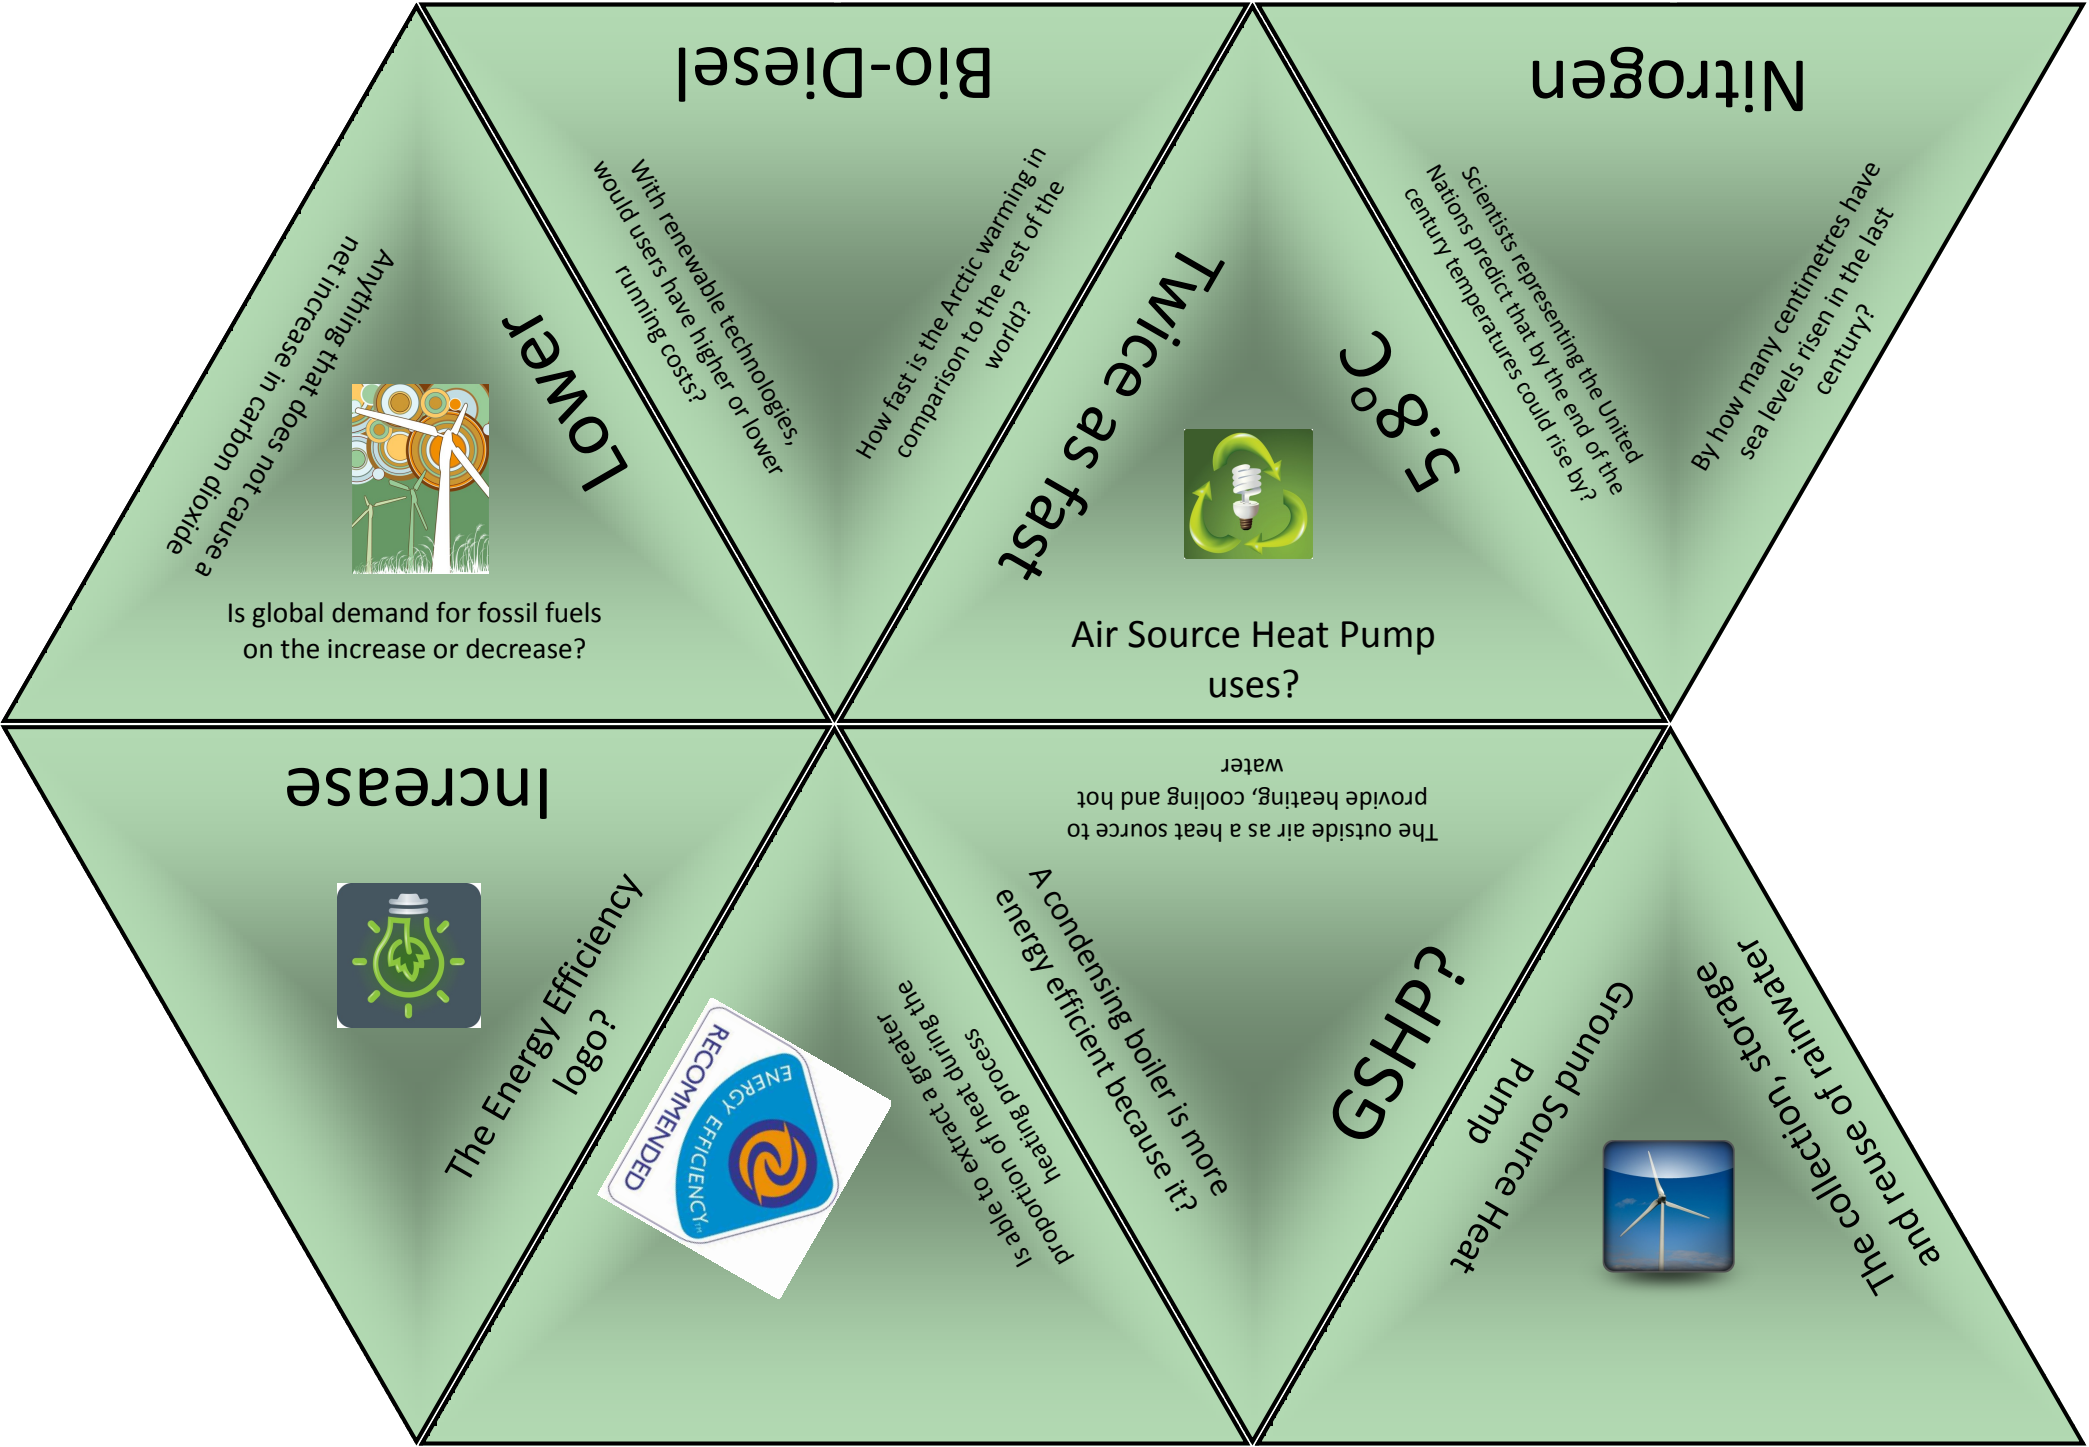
Bio-Diesel

Nitrogen

Anything that does not cause a net increase in carbon dioxide

Lower

Is global demand for fossil fuels on the increase or decrease?

With renewable technologies, would users have higher or lower running costs?

How fast is the Arctic warming in comparison to the rest of the world?

Twice as fast

5.8°C

Air Source Heat Pump uses?

Scientists representing the United Nations predict that by the end of the century temperatures could rise by?

By how many centimetres have sea levels risen in the last century?

Increase

The Energy Efficiency logo?

ENERGY EFFICIENCY RECOMMENDED

Is able to extract a greater proportion of heat during the heating process

The outside air as a heat source to provide heating, cooling and hot water

A condensing boiler is more energy efficient because it?

GSHP?

Ground Source Heat Pump

The collection, storage and reuse of rainwater